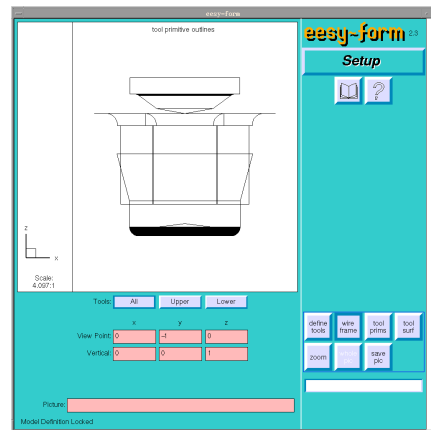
eesy-form

tool primitive outlines

z
x
Scale:
4.097:1

eesy-form 2.3
Setup

Tools: All Upper Lower

x y z
View Point: 0 -1 0
Vertical: 0 0 1

define tools
wire frame
tool prims
tool surf
zoom
save pic

Picture:
Model Definition Locked